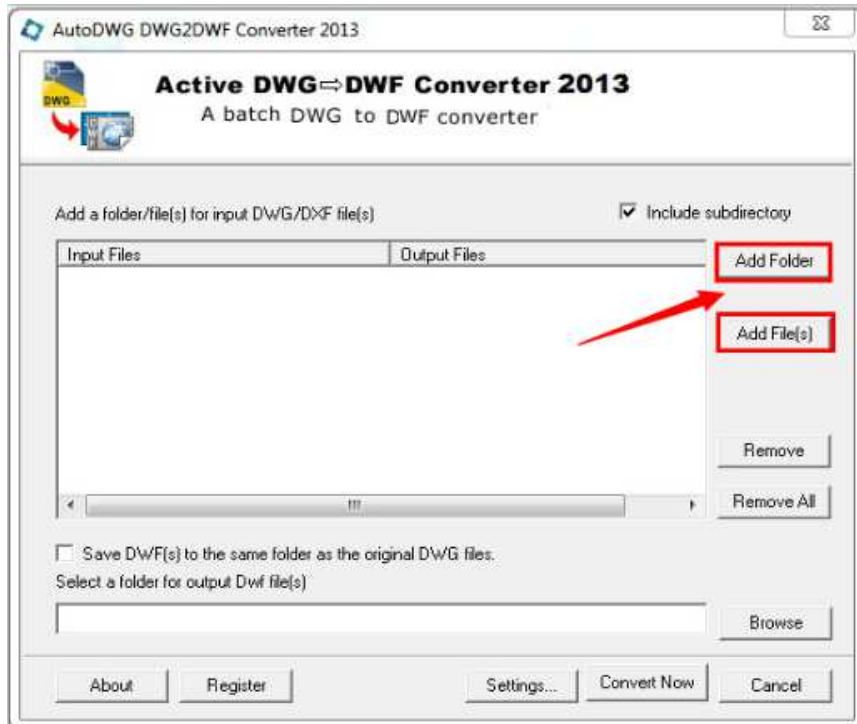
AutoDWG DWG2DWF Converter 2013

DWG

Active DWG⇨DWF Converter 2013
A batch DWG to DWF converter

Add a folder/file(s) for input DWG/DXF file(s)

Include subdirectory

| Input Files | Output Files |
|---|---|

Add Folder

Add File(s)

Remove

Remove All

Save DWF(s) to the same folder as the original DWG files.

Select a folder for output Dwf file(s)

Browse

About

Register

Settings...

Convert Now

Cancel